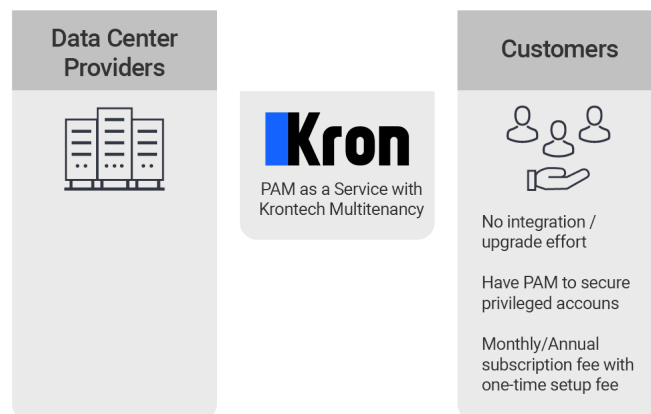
Data Center Providers

Kron

PAM as a Service with Krontech Multitenancy

Customers

No integration / upgrade effort

Have PAM to secure privileged accouns

Monthly/Annual subscription fee with one-time setup fee